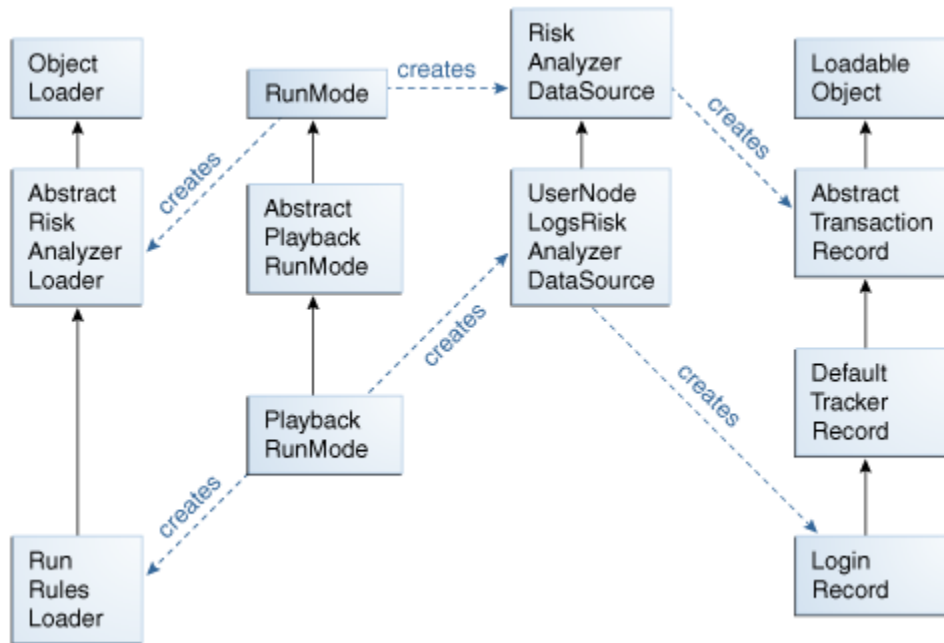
Object Loader

RunMode

creates

Risk Analyzer DataSource

Loadable Object

creates

creates

Abstract Risk Analyzer Loader

Abstract Playback RunMode

UserNode LogsRisk Analyzer DataSource

Abstract Transaction Record

creates

creates

Default Tracker Record

Playback RunMode

creates

Run Rules Loader

Login Record